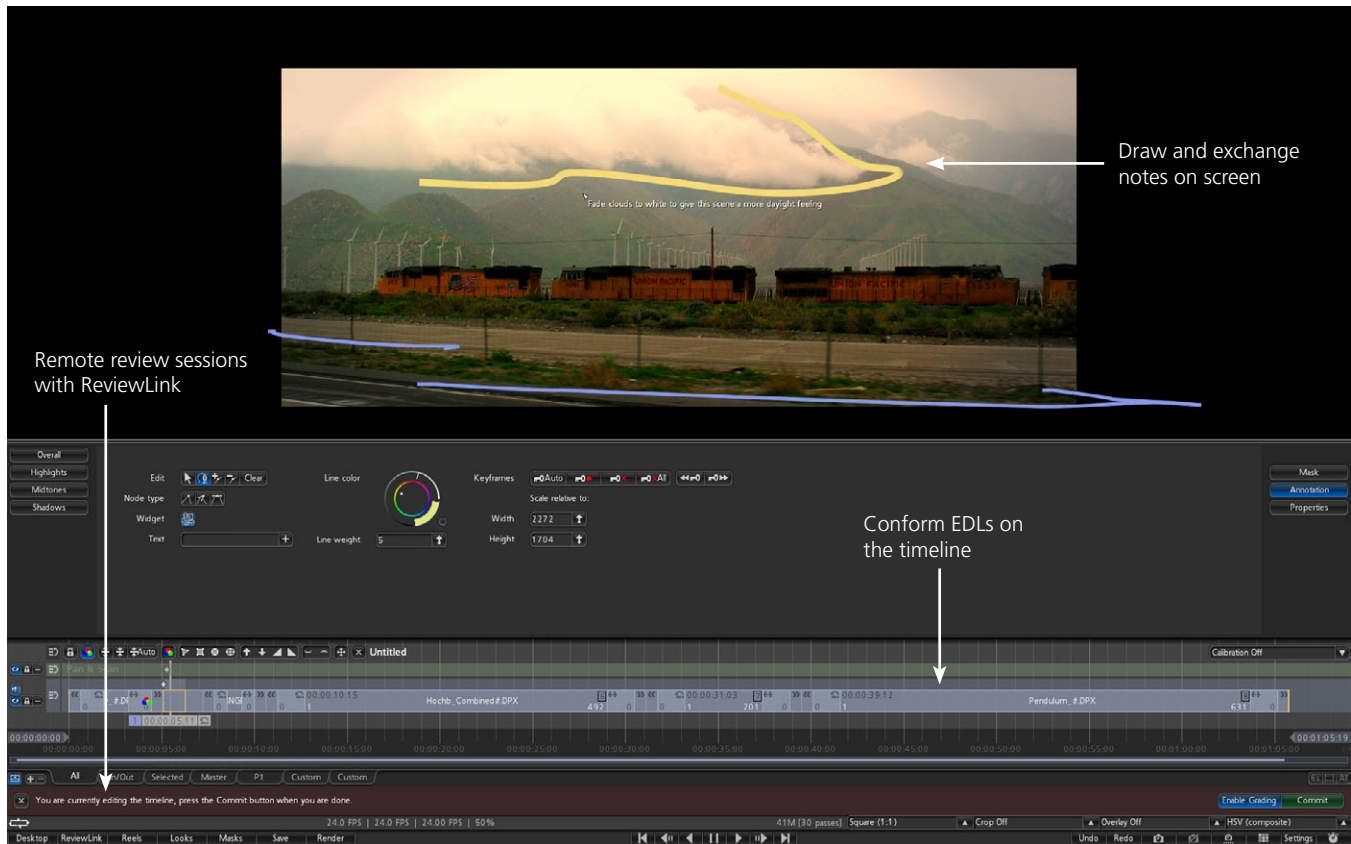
Draw and exchange notes on screen

Fade clouds to white to give this scene a more daylight feeling

Remote review sessions with ReviewLink

Overall
Highlights
Midtones
Shadows

Edit Clear
Node type
Widget
Text

Line color
Line weight 5

Keyframes Auto All
Scale relative to:
Width 2272
Height 1704

Mask
Annotation
Properties

Conform EDLs on the timeline

Auto Untitled
Calibration Off
Pan & Scan

00:00:10:15
Hochb_Combined.#.DPX
492
00:00:31:03
201
00:00:39:12
Pendulum_#.DPX
631
00:00:05:11

00:00:00:00
00:00:05:00 00:00:10:00 00:00:15:00 00:00:20:00 00:00:25:00 00:00:30:00 00:00:35:00 00:00:40:00 00:00:45:00 00:00:50:00 00:00:55:00 00:01:00:00 00:01:05:00
00:01:05:19

All In/Out Selected Master P1 Custom Custom

You are currently editing the timeline, press the Commit button when you are done.
Enable Grading Commit

24.0 FPS | 24.0 FPS | 24.00 FPS | 50%
41M [30 passes] Square (1:1) Crop Off Overlay Off HSV (composite)

Desktop ReviewLink Reels Looks Masks Save Render
Undo Redo Settings